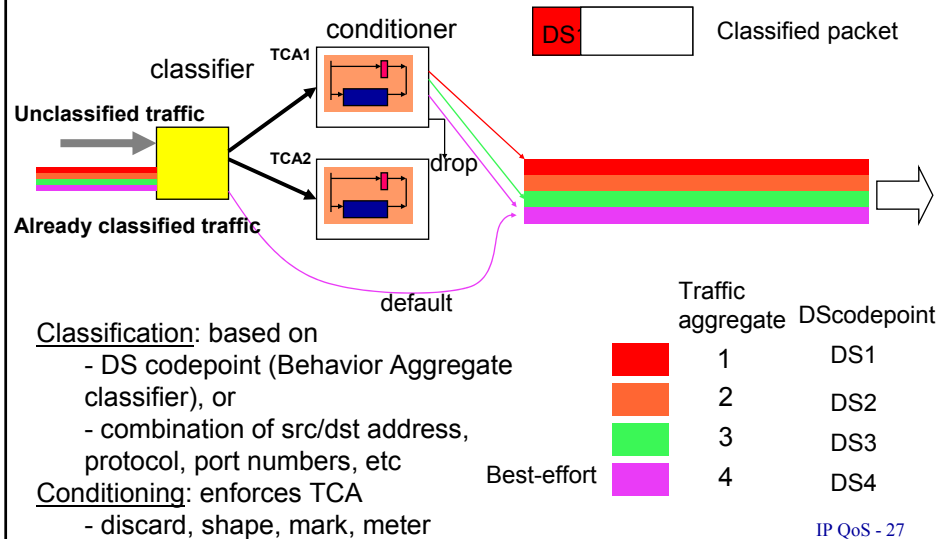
conditioner

DS

Classified packet

classifier

TCA1

Unclassified traffic

TCA2

drop

Already classified traffic

default

Traffic aggregate

DScodepoint

Classification: based on
- DS codepoint (Behavior Aggregate classifier), or
- combination of src/dst address, protocol, port numbers, etc

Conditioning: enforces TCA
- discard, shape, mark, meter

| | Traffic aggregate | DScodepoint |
|---|---|---|
| | 1 | DS1 |
| | 2 | DS2 |
| | 3 | DS3 |
| Best-effort | 4 | DS4 |

IP QoS - 27